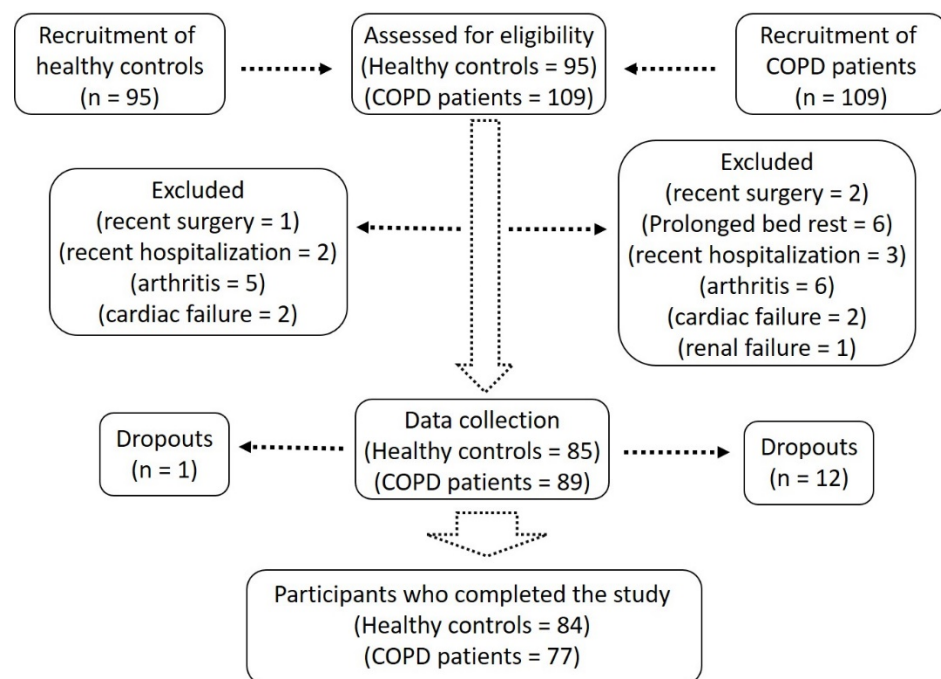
Recruitment of healthy controls (n = 95)

Assessed for eligibility (Healthy controls = 95) (COPD patients = 109)

Recruitment of COPD patients (n = 109)

Excluded (recent surgery = 1) (recent hospitalization = 2) (arthritis = 5) (cardiac failure = 2)

Excluded (recent surgery = 2) (Prolonged bed rest = 6) (recent hospitalization = 3) (arthritis = 6) (cardiac failure = 2) (renal failure = 1)

Dropouts (n = 1)

Data collection (Healthy controls = 85) (COPD patients = 89)

Dropouts (n = 12)

Participants who completed the study (Healthy controls = 84) (COPD patients = 77)